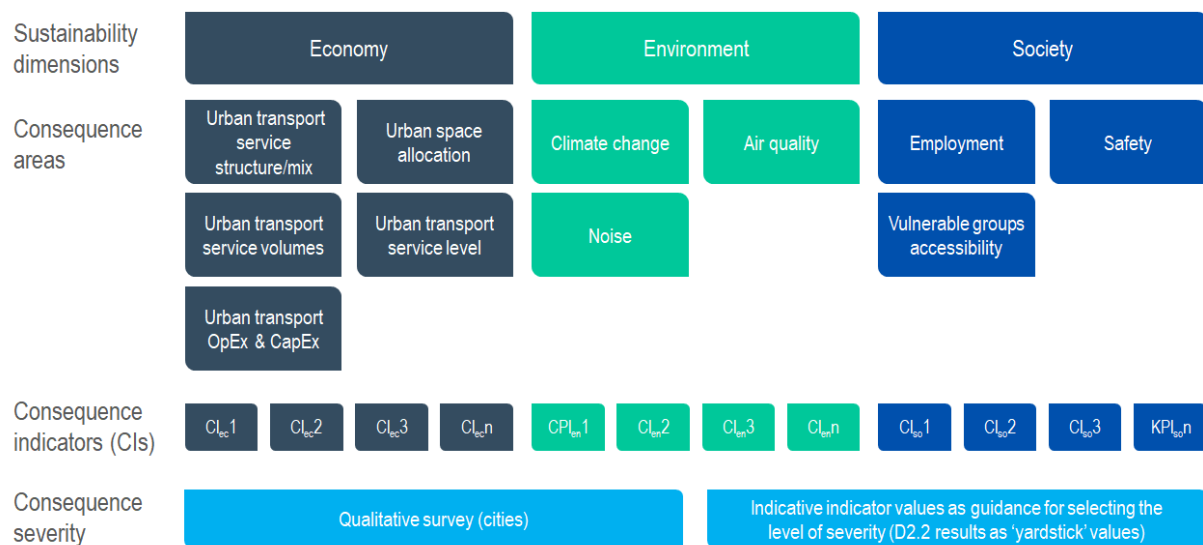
Sustainability dimensions

Economy

Environment

Society

Consequence areas

Urban transport service structure/mix

Urban space allocation

Climate change

Air quality

Employment

Safety

Urban transport service volumes

Urban transport service level

Noise

Vulnerable groups accessibility

Urban transport OpEx & CapEx

Consequence indicators (CIs)

$CI_{ec}1$

$CI_{ec}2$

$CI_{ec}3$

$CI_{ec}n$

$CPI_{en}1$

$CI_{en}2$

$CI_{en}3$

$CI_{en}n$

$CI_{so}1$

$CI_{so}2$

$CI_{so}3$

$KPI_{so}n$

Consequence severity

Qualitative survey (cities)

Indicative indicator values as guidance for selecting the level of severity (D2.2 results as 'yardstick' values)